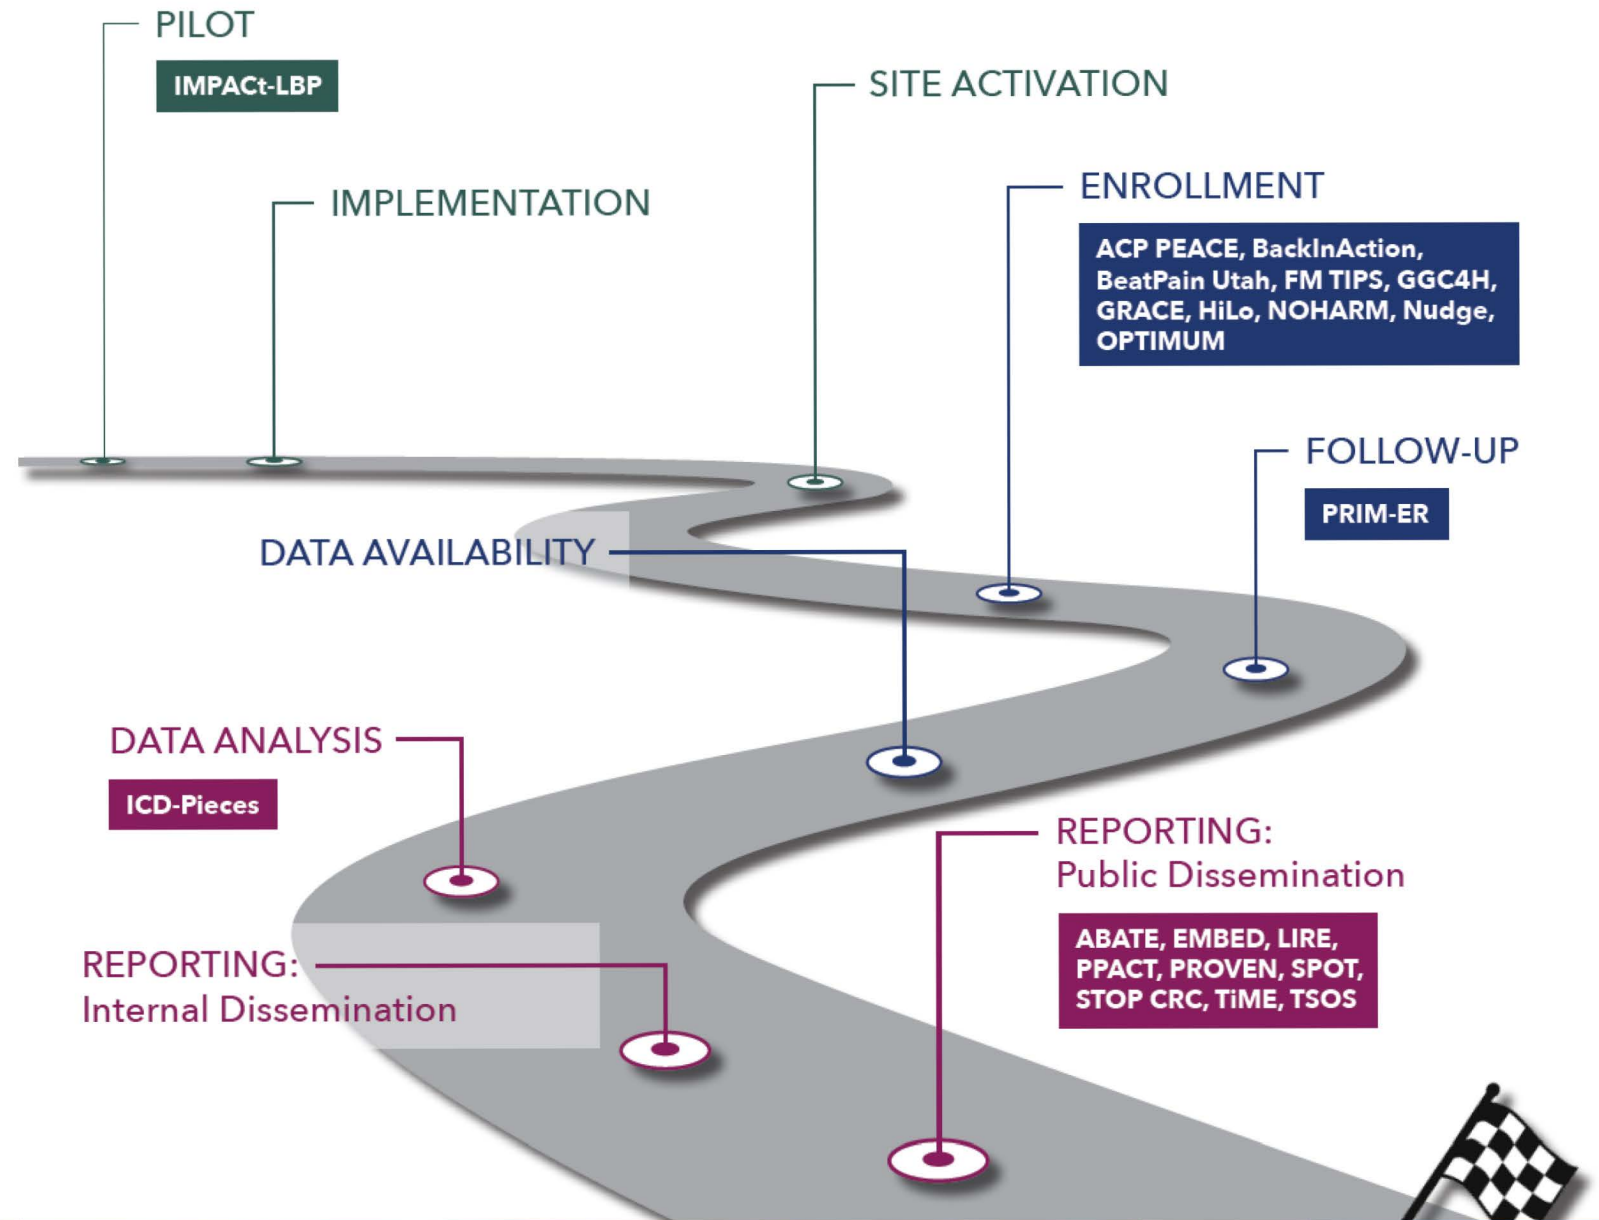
PILOT

IMPACt-LBP

SITE ACTIVATION

IMPLEMENTATION

ENROLLMENT

ACP PEACE, BackInAction, BeatPain Utah, FM TIPS, GGC4H, GRACE, HiLo, NOHARM, Nudge, OPTIMUM

FOLLOW-UP

PRIM-ER

DATA AVAILABILITY

DATA ANALYSIS

ICD-Pieces

REPORTING: Public Dissemination

ABATE, EMBED, LIRE, PPACT, PROVEN, SPOT, STOP CRC, TiME, TSOS

REPORTING: Internal Dissemination